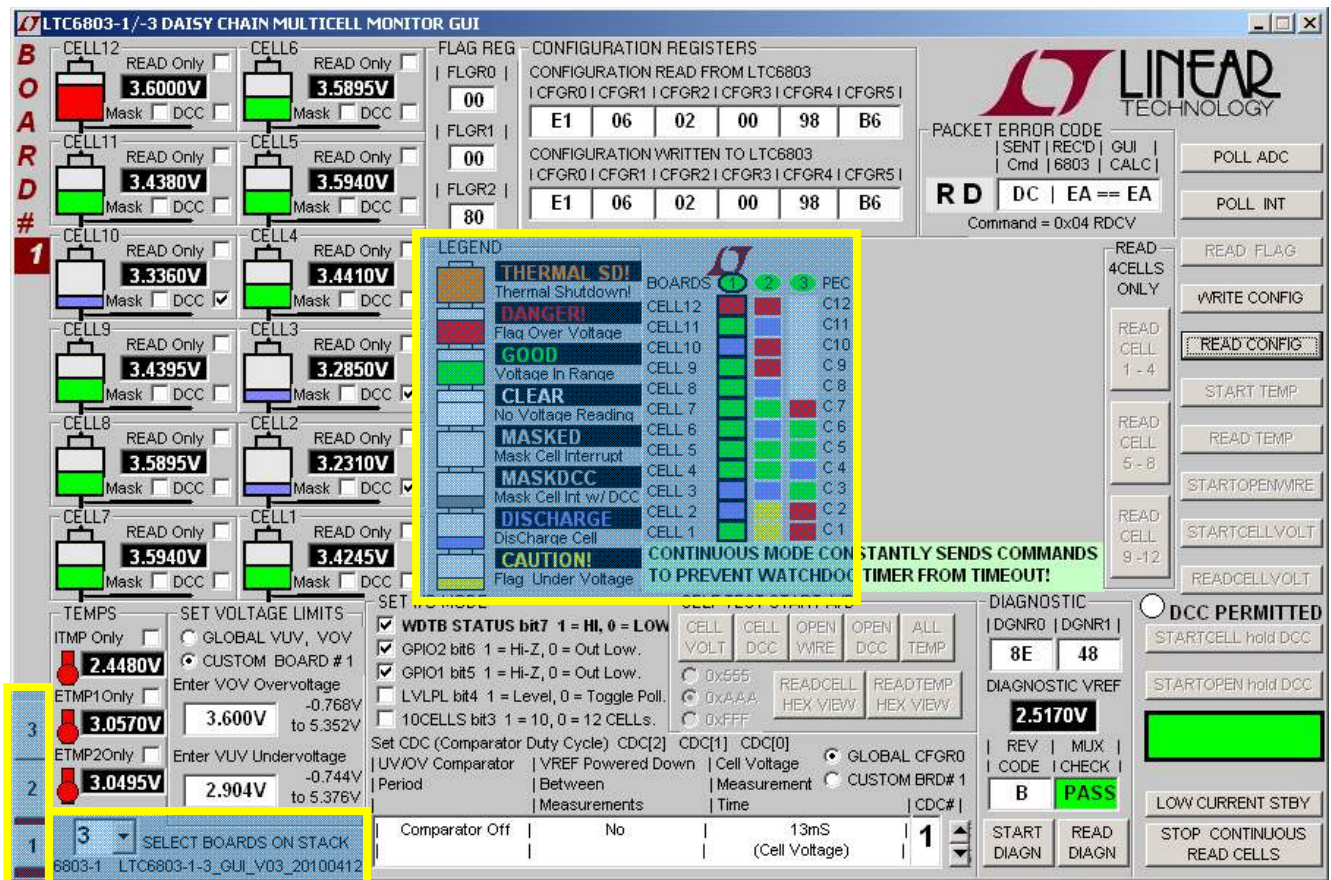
LTC6803-1/-3 DAISY CHAIN MULTICELL MONITOR GUI

BOARD # 1

CELL12 READ Only 3.6000V Mask DCC
CELL6 READ Only 3.5895V Mask DCC
CELL11 READ Only 3.4380V Mask DCC
CELL5 READ Only 3.5940V Mask DCC
CELL10 READ Only 3.3360V Mask DCC
CELL4 READ Only 3.4410V Mask DCC
CELL9 READ Only 3.4395V Mask DCC
CELL3 READ Only 3.2850V Mask DCC
CELL8 READ Only 3.5895V Mask DCC
CELL2 READ Only 3.2310V Mask DCC
CELL7 READ Only 3.5940V Mask DCC
CELL1 READ Only 3.4245V Mask DCC

FLAG REG
| FLGR0 | 00
| FLGR1 | 00
| FLGR2 | 80

CONFIGURATION REGISTERS
CONFIGURATION READ FROM LTC6803
| CFGR0 | CFGR1 | CFGR2 | CFGR3 | CFGR4 | CFGR5 |
| E1 | 06 | 02 | 00 | 98 | B6 |
CONFIGURATION WRITTEN TO LTC6803
| CFGR0 | CFGR1 | CFGR2 | CFGR3 | CFGR4 | CFGR5 |
| E1 | 06 | 02 | 00 | 98 | B6 |

LINEAR TECHNOLOGY

PACKET ERROR CODE
| SENT | REC'D | GUI |
| Cmd | 6803 | CALC |
R D DC | EA == EA
Command = 0x04 RDCV

POLL ADC
POLL INT
READ FLAG
WRITE CONFIG
READ CONFIG
START TEMP
READ TEMP
STARTOPENWIRE
STARTCELLVOLT
READCELLVOLT

READ 4CELLS ONLY
READ CELL 1 - 4
READ CELL 5 - 8
READ CELL 9 -12

LEGEND
THERMAL SD! Thermal Shutdown!
DANGER! Flag Over Voltage
GOOD Voltage In Range
CLEAR No Voltage Reading
MASKED Mask Cell Interrupt
MASKDCC Mask Cell Int w/ DCC
DISCHARGE DisCharge Cell
CAUTION! Flag Under Voltage

BOARDS 1 2 3 PEC
CELL12 C12
CELL11 C11
CELL10 C10
CELL 9 C 9
CELL 8 C 8
CELL 7 C 7
CELL 6 C 6
CELL 5 C 5
CELL 4 C 4
CELL 3 C 3
CELL 2 C 2
CELL 1 C 1

CONTINUOUS MODE CONSTANTLY SENDS COMMANDS TO PREVENT WATCHDOG TIMER FROM TIMEOUT!

TEMPS
ITMP Only 2.4480V
ETMP1Only 3.0570V
ETMP2Only 3.0495V

SET VOLTAGE LIMITS
GLOBAL VUV, VOV
CUSTOM BOARD # 1
Enter VOV Overvoltage 3.600V -0.768V to 5.352V
Enter VUV Undervoltage 2.904V -0.744V to 5.376V

WDTB STATUS bit7 1 = HI, 0 = LOW
GPIO2 bit6 1 = Hi-Z, 0 = Out Low.
GPIO1 bit5 1 = Hi-Z, 0 = Out Low.
LVLPL bit4 1 = Level, 0 = Toggle Poll.
10CELLS bit3 1 = 10, 0 = 12 CELLs.

CELL VOLT
CELL DCC
OPEN WIRE
OPEN DCC
ALL TEMP
0x555
0xAAA
0xFFF
READCELL HEX VIEW
READTEMP HEX VIEW

Set CDC (Comparator Duty Cycle) CDC[2] CDC[1] CDC[0]
| UV/OV Comparator | VREF Powered Down | Cell Voltage
| Period | Between | Measurement
| Measurements | Time | CDC# |
| Comparator Off | No | 13mS (Cell Voltage) | 1
GLOBAL CFGR0
CUSTOM BRD# 1

DIAGNOSTIC
| DGNR0 | DGNR1 |
8E 48
DIAGNOSTIC VREF
2.5170V
| REV | MUX |
| CODE | CHECK |
B PASS
START DIAGN
READ DIAGN

DCC PERMITTED
STARTCELL hold DCC
STARTOPEN hold DCC
LOW CURRENT STBY
STOP CONTINUOUS READ CELLS

3
2
1
3 SELECT BOARDS ON STACK
6803-1 LTC6803-1-3_GUI_V03_20100412